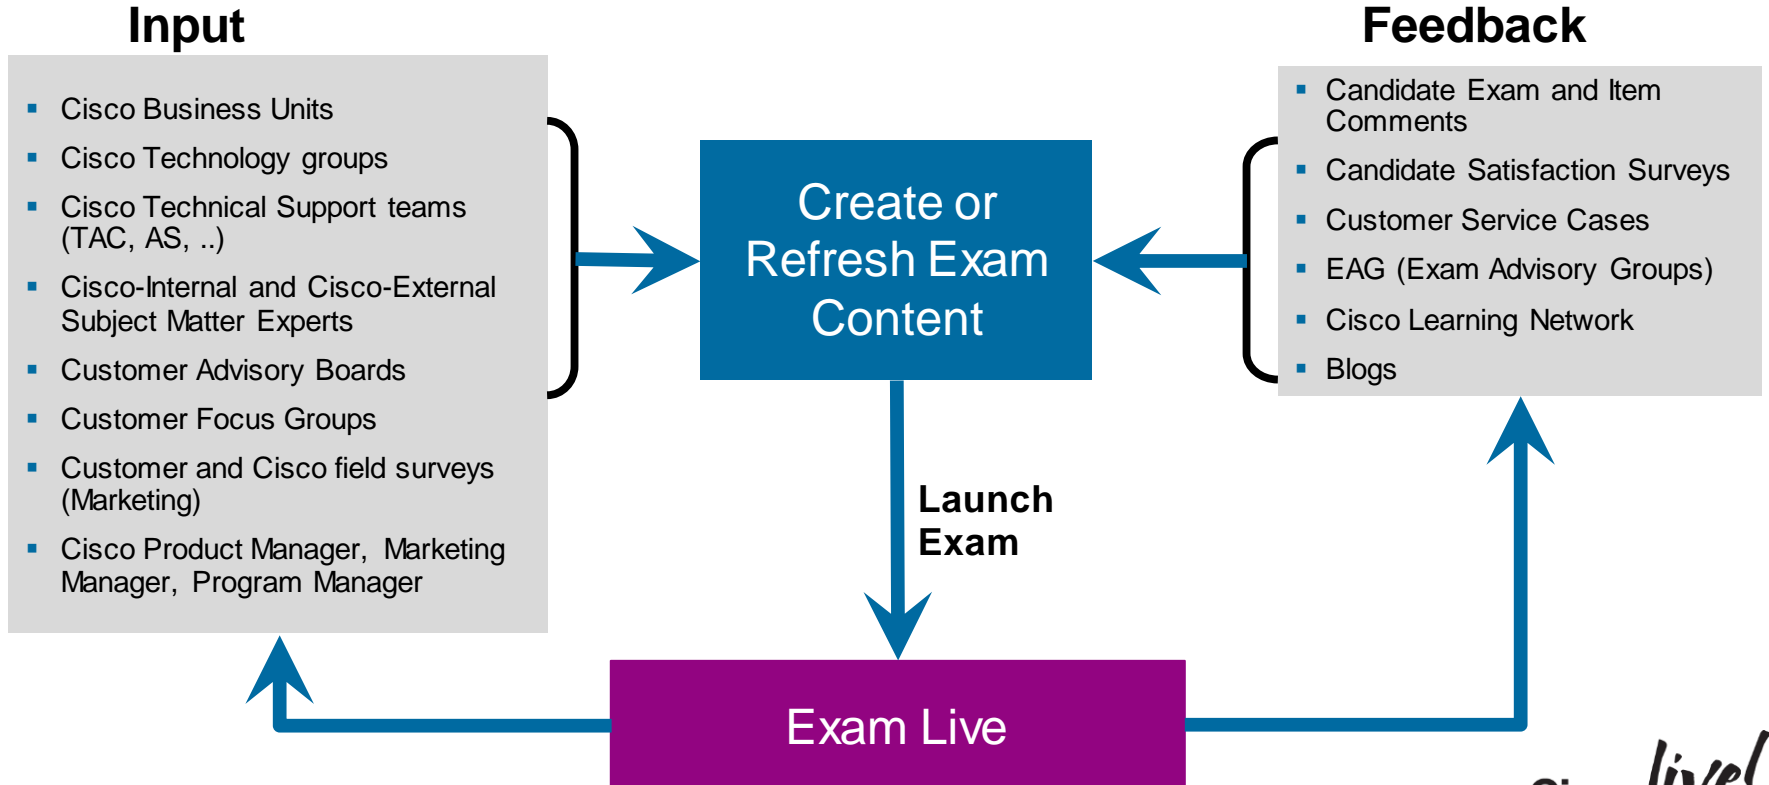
Input

- Cisco Business Units
- Cisco Technology groups
- Cisco Technical Support teams (TAC, AS, ..)
- Cisco-Internal and Cisco-External Subject Matter Experts
- Customer Advisory Boards
- Customer Focus Groups
- Customer and Cisco field surveys (Marketing)
- Cisco Product Manager, Marketing Manager, Program Manager

Create or Refresh Exam Content

Feedback

- Candidate Exam and Item Comments
- Candidate Satisfaction Surveys
- Customer Service Cases
- EAG (Exam Advisory Groups)
- Cisco Learning Network
- Blogs

Launch Exam

Exam Live

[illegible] live!